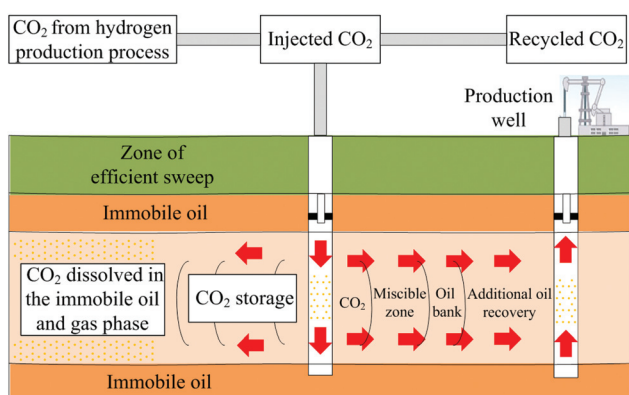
$CO_2$ from hydrogen production process

Injected $CO_2$

Recycled $CO_2$

Production well

Zone of efficient sweep

Immobile oil

$CO_2$ dissolved in the immobile oil and gas phase

$CO_2$ storage

$CO_2$

Miscible zone

Oil bank

Additional oil recovery

Immobile oil